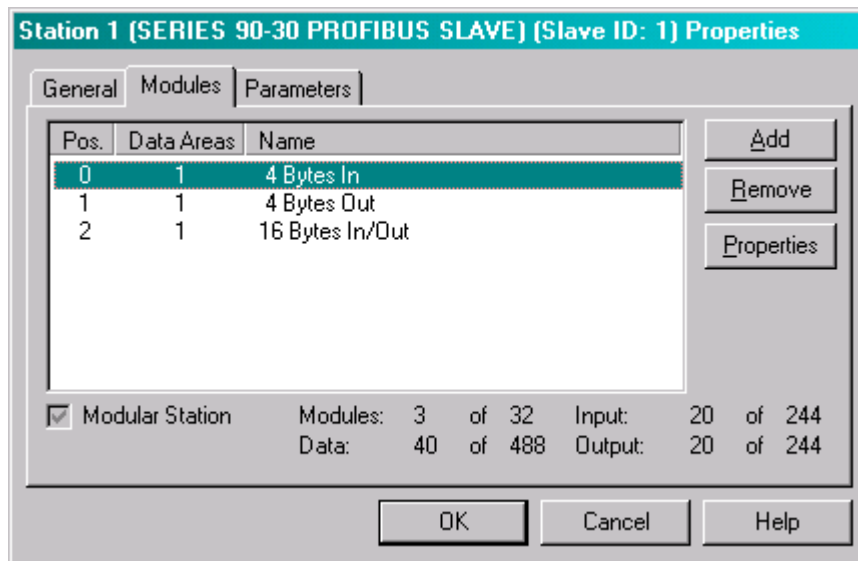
Station 1 (SERIES 90-30 PROFIBUS SLAVE) (Slave ID: 1) Properties

General | Modules | Parameters

| Pos. | Data Areas | Name |
|---|---|---|
| 0 | 1 | 4 Bytes In |
| 1 | 1 | 4 Bytes Out |
| 2 | 1 | 16 Bytes In/Out |

Add

Remove

Properties

Modular Station

| | | | | | | | |
|---|---|---|---|---|---|---|---|
| Modules: | 3 | of | 32 | Input: | 20 | of | 244 |
| Data: | 40 | of | 488 | Output: | 20 | of | 244 |

OK

Cancel

Help